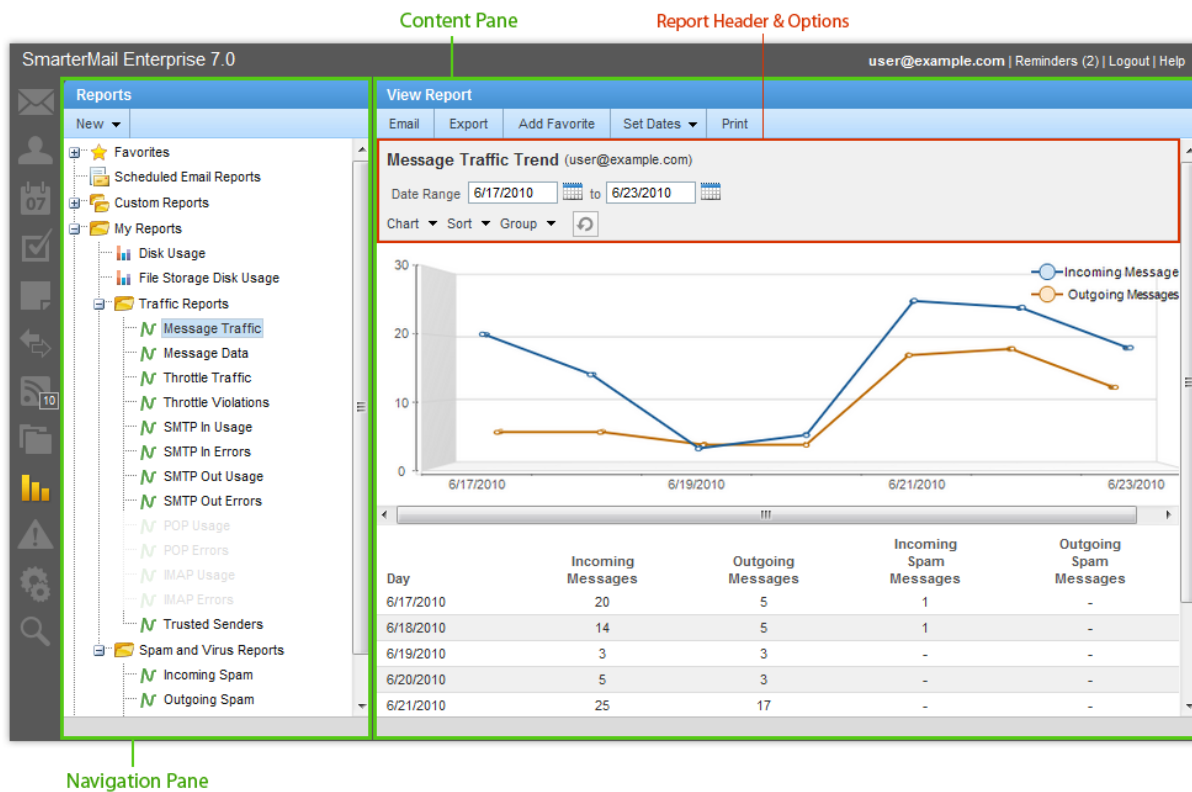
Content Pane

Report Header & Options

SmarterMail Enterprise 7.0

user@example.com | Reminders (2) | Logout | Help

10

Reports

New

Favorites
Scheduled Email Reports
Custom Reports
My Reports
Disk Usage
File Storage Disk Usage
Traffic Reports
Message Traffic
Message Data
Throttle Traffic
Throttle Violations
SMTP In Usage
SMTP In Errors
SMTP Out Usage
SMTP Out Errors
POP Usage
POP Errors
IMAP Usage
IMAP Errors
Trusted Senders
Spam and Virus Reports
Incoming Spam
Outgoing Spam

View Report

Email | Export | Add Favorite | Set Dates | Print

Message Traffic Trend (user@example.com)

Date Range 6/17/2010 to 6/23/2010

Chart Sort Group

30
20
10
0

6/17/2010 6/19/2010 6/21/2010 6/23/2010

Incoming Message
Outgoing Messages

| Day | Incoming Messages | Outgoing Messages | Incoming Spam Messages | Outgoing Spam Messages |
|---|---|---|---|---|
| 6/17/2010 | 20 | 5 | 1 | - |
| 6/18/2010 | 14 | 5 | 1 | - |
| 6/19/2010 | 3 | 3 | - | - |
| 6/20/2010 | 5 | 3 | - | - |
| 6/21/2010 | 25 | 17 | - | - |

Navigation Pane